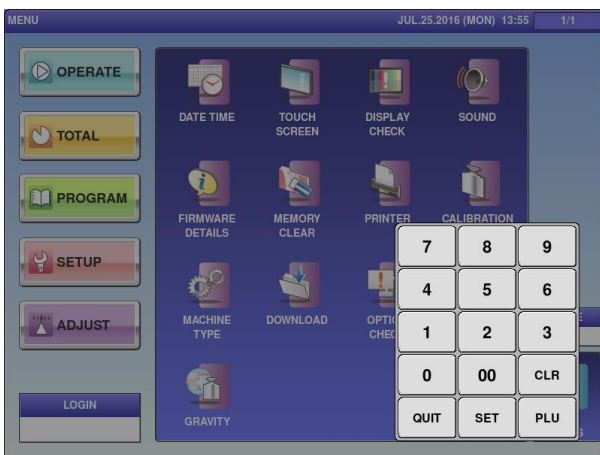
MENU
JUL.25.2016 (MON) 13:55
1/1

OPERATE
TOTAL
PROGRAM
SETUP
ADJUST

LOGIN

DATE TIME
TOUCH SCREEN
DISPLAY CHECK
SOUND

FIRMWARE DETAILS
MEMORY CLEAR
PRINTER
CALIBRATION

MACHINE TYPE
DOWNLOAD
OPTI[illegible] CHEC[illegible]

GRAVITY

| 7 | 8 | 9 |
|---|---|---|
| 4 | 5 | 6 |
| 1 | 2 | 3 |
| 0 | 00 | CLR |
| QUIT | SET | PLU |